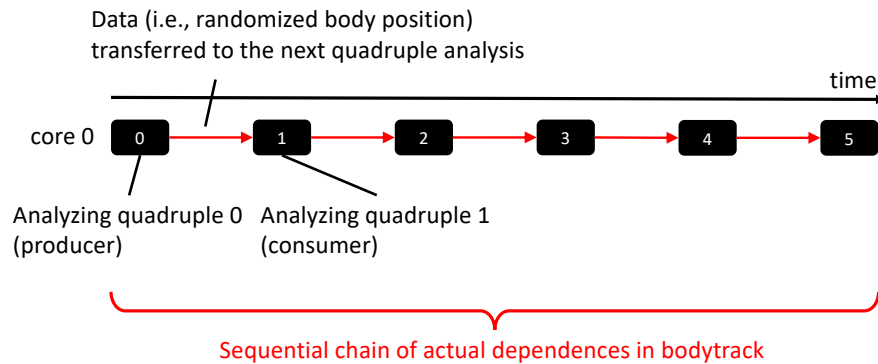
Data (i.e., randomized body position) transferred to the next quadruple analysis

time

core 0

0

1

2

3

4

5

Analyzing quadruple 0 (producer)

Analyzing quadruple 1 (consumer)

Sequential chain of actual dependences in bodytrack